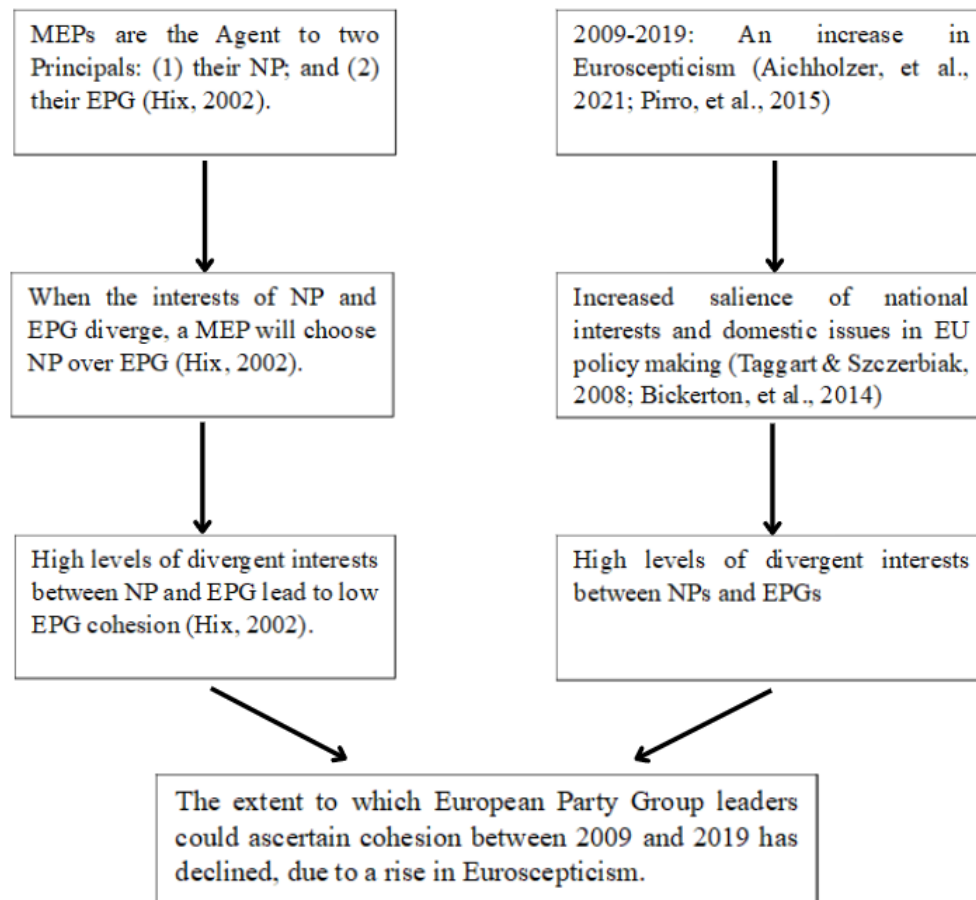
MEPs are the Agent to two Principals: (1) their NP; and (2) their EPG (Hix, 2002).

When the interests of NP and EPG diverge, a MEP will choose NP over EPG (Hix, 2002).

High levels of divergent interests between NP and EPG lead to low EPG cohesion (Hix, 2002).

2009-2019: An increase in Euroscepticism (Aichholzer, et al., 2021; Pirro, et al., 2015)

Increased salience of national interests and domestic issues in EU policy making (Taggart & Szczerbiak, 2008; Bickerton, et al., 2014)

High levels of divergent interests between NPs and EPGs

The extent to which European Party Group leaders could ascertain cohesion between 2009 and 2019 has declined, due to a rise in Euroscepticism.